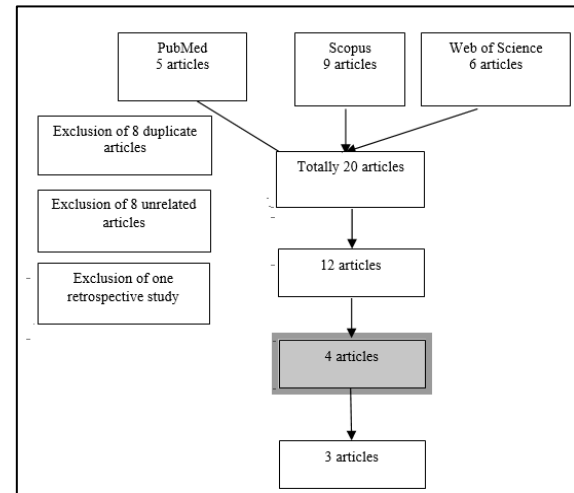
PubMed
5 articles

Scopus
9 articles

Web of Science
6 articles

Exclusion of 8 duplicate articles

Totally 20 articles

Exclusion of 8 unrelated articles

12 articles

Exclusion of one retrospective study

4 articles

3 articles